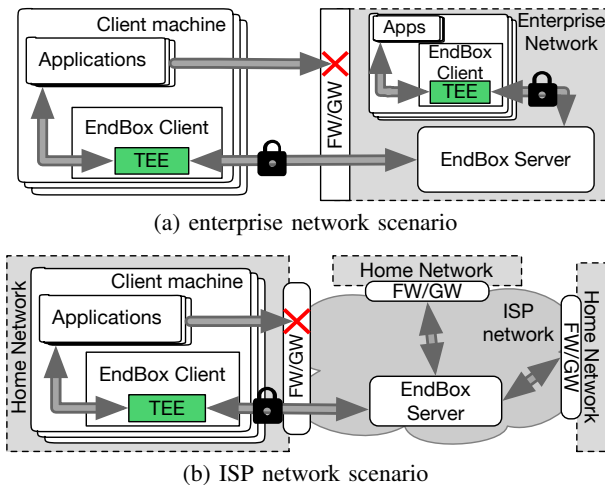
Client machine

Applications

EndBox Client

TEE

FW/GW

Apps

EndBox Client

TEE

Enterprise Network

EndBox Server

(a) enterprise network scenario

Home Network

Client machine

Applications

EndBox Client

TEE

FW/GW

Home Network

FW/GW

ISP network

EndBox Server

FW/GW

Home Network

(b) ISP network scenario